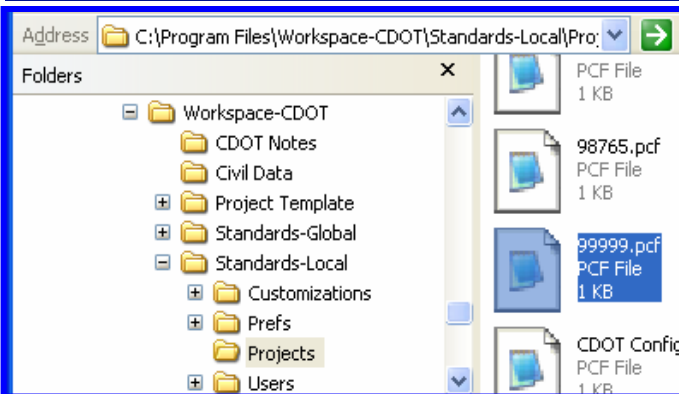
Address C:\Program Files\Workspace-CDOT\Standards-Local\Pro

Folders ×

Workspace-CDOT
CDOT Notes
Civil Data
Project Template
Standards-Global
Standards-Local
Customizations
Prefs
Projects
Users

PCF File
1 KB

98765.pcf
PCF File
1 KB

99999.pcf
PCF File
1 KB

CDOT Confi
PCF File
1 KB